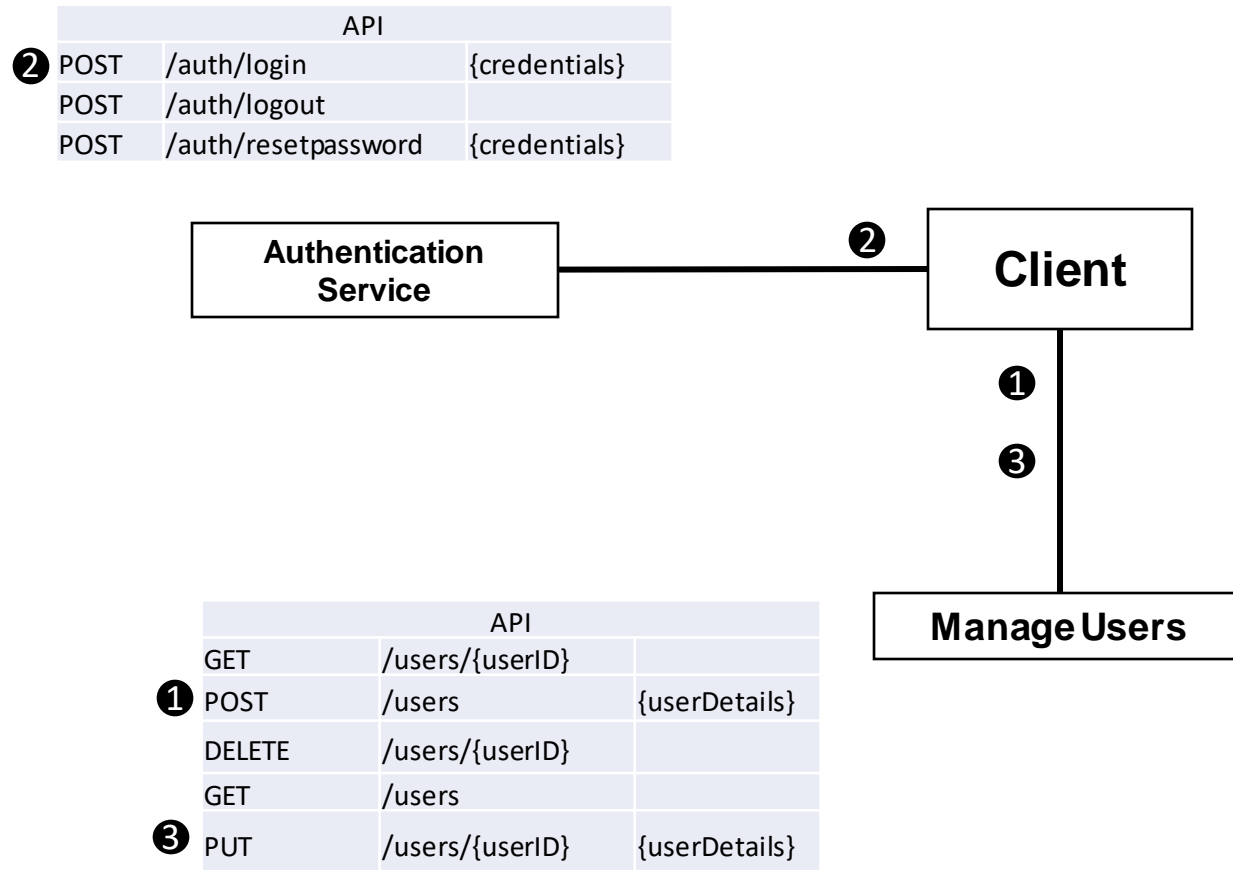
| API | | |
|---|---|---|
| ❷ POST | /auth/login | {credentials} |
| POST | /auth/logout | |
| POST | /auth/resetpassword | {credentials} |

Authentication Service

❷

Client

❶

❸

Manage Users

| API | | |
|---|---|---|
| GET | /users/{userID} | |
| ❶ POST | /users | {userDetails} |
| DELETE | /users/{userID} | |
| GET | /users | |
| ❸ PUT | /users/{userID} | {userDetails} |